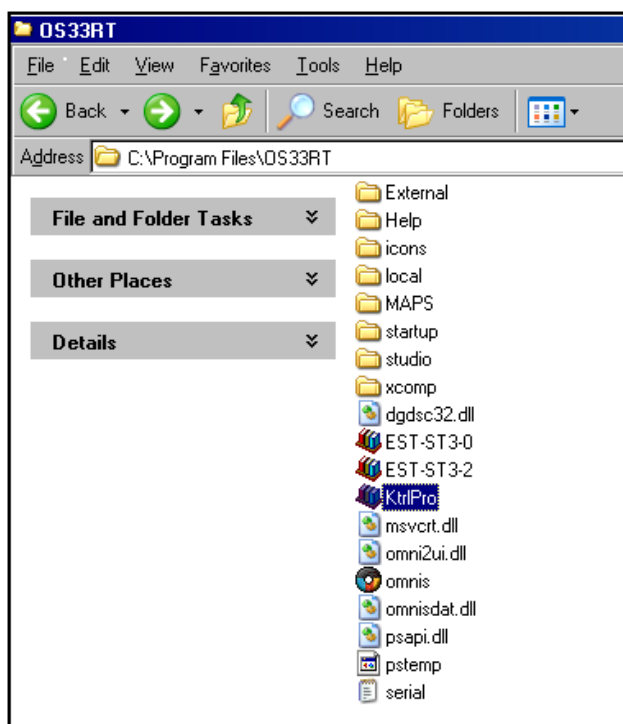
OS33RT

File Edit View Favorites Tools Help

Back Search Folders

Address C:\Program Files\OS33RT

File and Folder Tasks

Other Places

Details

External
Help
icons
local
MAPS
startup
studio
xcomp
dgdsc32.dll
EST-ST3-0
EST-ST3-2
KtrlPro
msvcrt.dll
omni2ui.dll
omnis
omnisdat.dll
psapi.dll
pstemp
serial